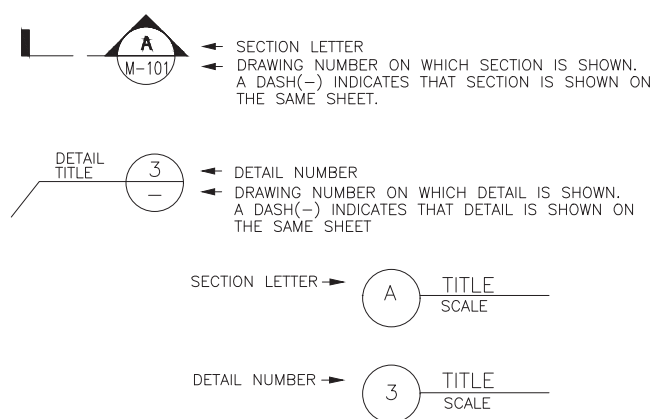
A
M-101

SECTION LETTER
DRAWING NUMBER ON WHICH SECTION IS SHOWN. A DASH(–) INDICATES THAT SECTION IS SHOWN ON THE SAME SHEET.

DETAIL TITLE
3
–

DETAIL NUMBER
DRAWING NUMBER ON WHICH DETAIL IS SHOWN. A DASH(–) INDICATES THAT DETAIL IS SHOWN ON THE SAME SHEET

SECTION LETTER
A
TITLE
SCALE

DETAIL NUMBER
3
TITLE
SCALE